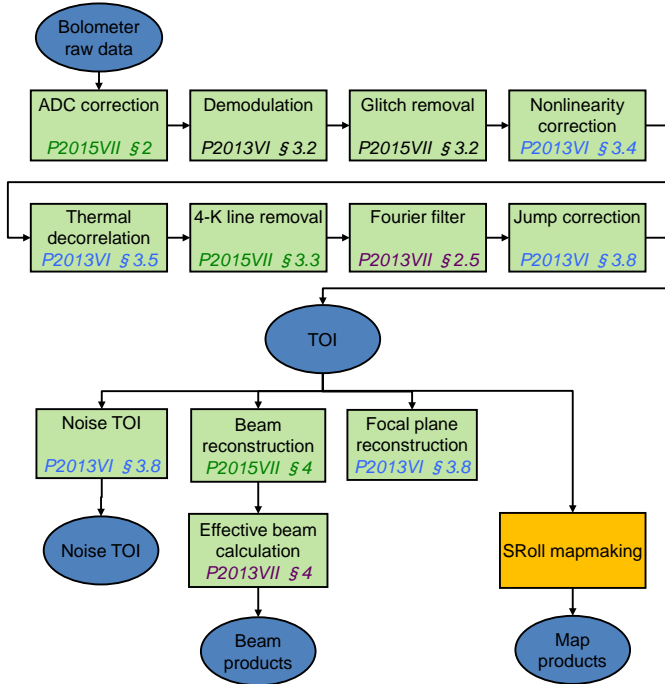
Bolometer raw data

ADC correction
P2015VII §2

Demodulation
P2013VI §3.2

Glitch removal
P2015VII §3.2

Nonlinearity correction
P2013VI §3.4

Thermal decorrelation
P2013VI §3.5

4-K line removal
P2015VII §3.3

Fourier filter
P2013VII §2.5

Jump correction
P2013VI §3.8

TOI

Noise TOI
P2013VI §3.8

Beam reconstruction
P2015VII §4

Focal plane reconstruction
P2013VI §3.8

Noise TOI

Effective beam calculation
P2013VII §4

SRoll mapmaking

Beam products

Map products